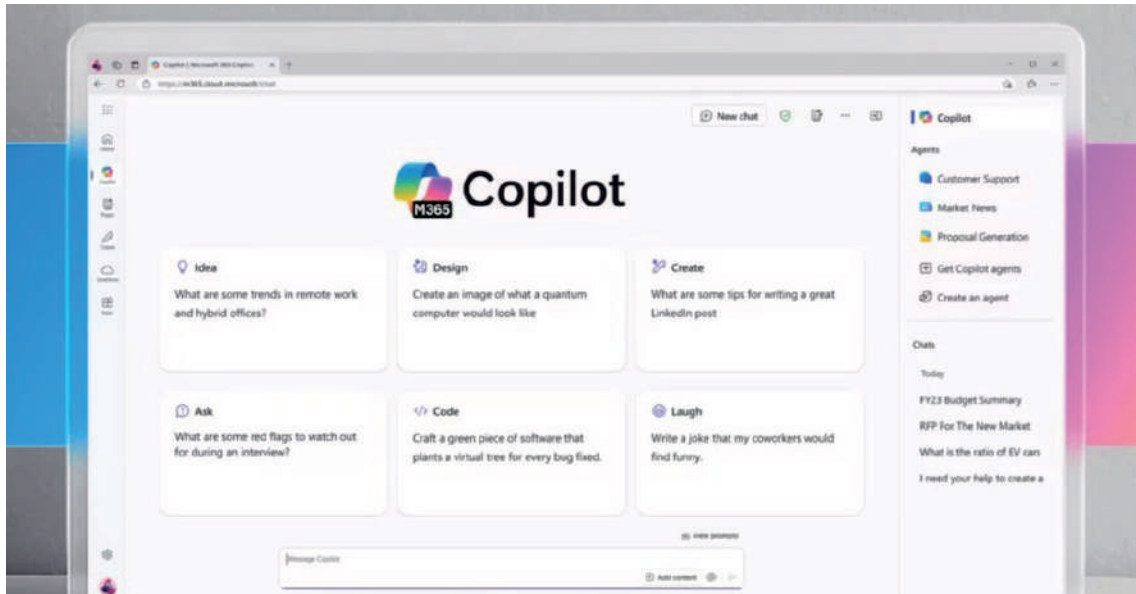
Copilot | Microsoft 365 Copilot

https://m365.cloud.microsoft/chat

New chat

M365 Copilot

Idea
What are some trends in remote work and hybrid offices?

Design
Create an image of what a quantum computer would look like

Create
What are some tips for writing a great LinkedIn post

Ask
What are some red flags to watch out for during an interview?

Code
Craft a green piece of software that plants a virtual tree for every bug fixed.

Laugh
Write a joke that my coworkers would find funny.

View prompts

Message Copilot

Add content

Copilot

Agents

Customer Support

Market News

Proposal Generation

Get Copilot agents

Create an agent

Chats

Today

FY23 Budget Summary

RFP For The New Market

What is the ratio of EV cars

I need your help to create a